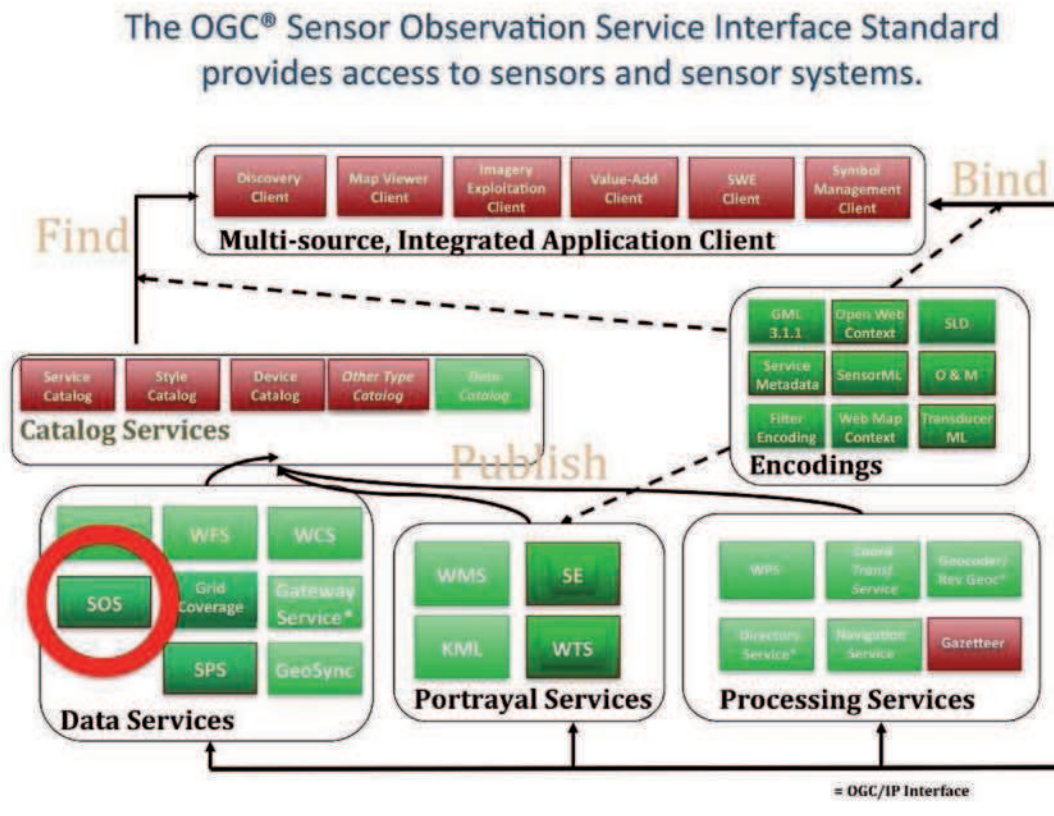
The OGC® Sensor Observation Service Interface Standard provides access to sensors and sensor systems.

Discovery Client

Map Viewer Client

Imagery Exploitation Client

Value-Add Client

SWE Client

Symbol Management Client

Multi-source, Integrated Application Client

Bind

Find

GML 3.1.1

Open Web Context

SLD

Service Metadata

SensorML

O & M

Filter Encoding

Web Map Context

Transducer ML

Encodings

Service Catalog

Style Catalog

Device Catalog

Other Type Catalog

Data Catalog

Catalog Services

Publish

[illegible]

WFS

WCS

SOS

Grid Coverage

Gateway Service*

SPS

GeoSync

Data Services

WMS

SE

KML

WTS

Portrayal Services

WPS

Coord Transf Service

Geocoder/ Rev Geoc*

Directory Service*

Navigation Service

Gazetteer

Processing Services

= OGC/IP Interface